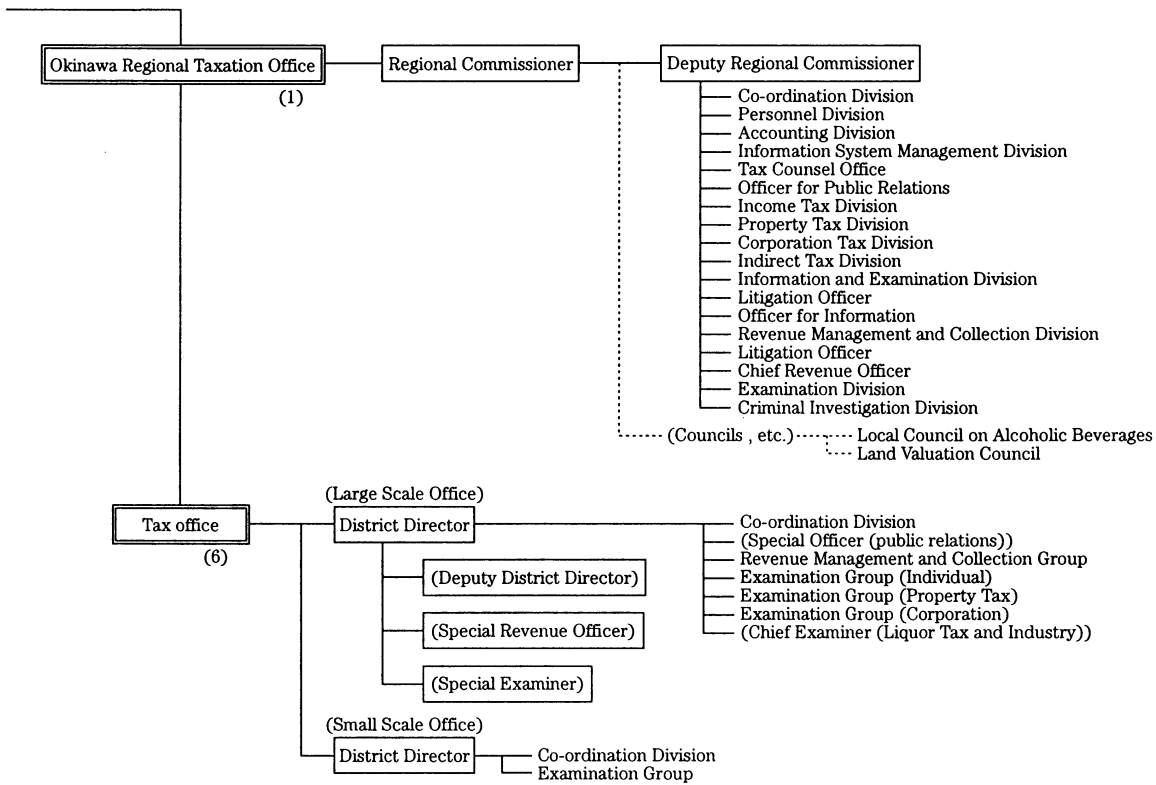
Okinawa Regional Taxation Office
(1)

Regional Commissioner

Deputy Regional Commissioner

Co-ordination Division
Personnel Division
Accounting Division
Information System Management Division
Tax Counsel Office
Officer for Public Relations
Income Tax Division
Property Tax Division
Corporation Tax Division
Indirect Tax Division
Information and Examination Division
Litigation Officer
Officer for Information
Revenue Management and Collection Division
Litigation Officer
Chief Revenue Officer
Examination Division
Criminal Investigation Division

(Councils , etc.)
Local Council on Alcoholic Beverages
Land Valuation Council

Tax office
(6)

(Large Scale Office)
District Director

(Deputy District Director)
(Special Revenue Officer)
(Special Examiner)

Co-ordination Division
(Special Officer (public relations))
Revenue Management and Collection Group
Examination Group (Individual)
Examination Group (Property Tax)
Examination Group (Corporation)
(Chief Examiner (Liquor Tax and Industry))

(Small Scale Office)
District Director
Co-ordination Division
Examination Group